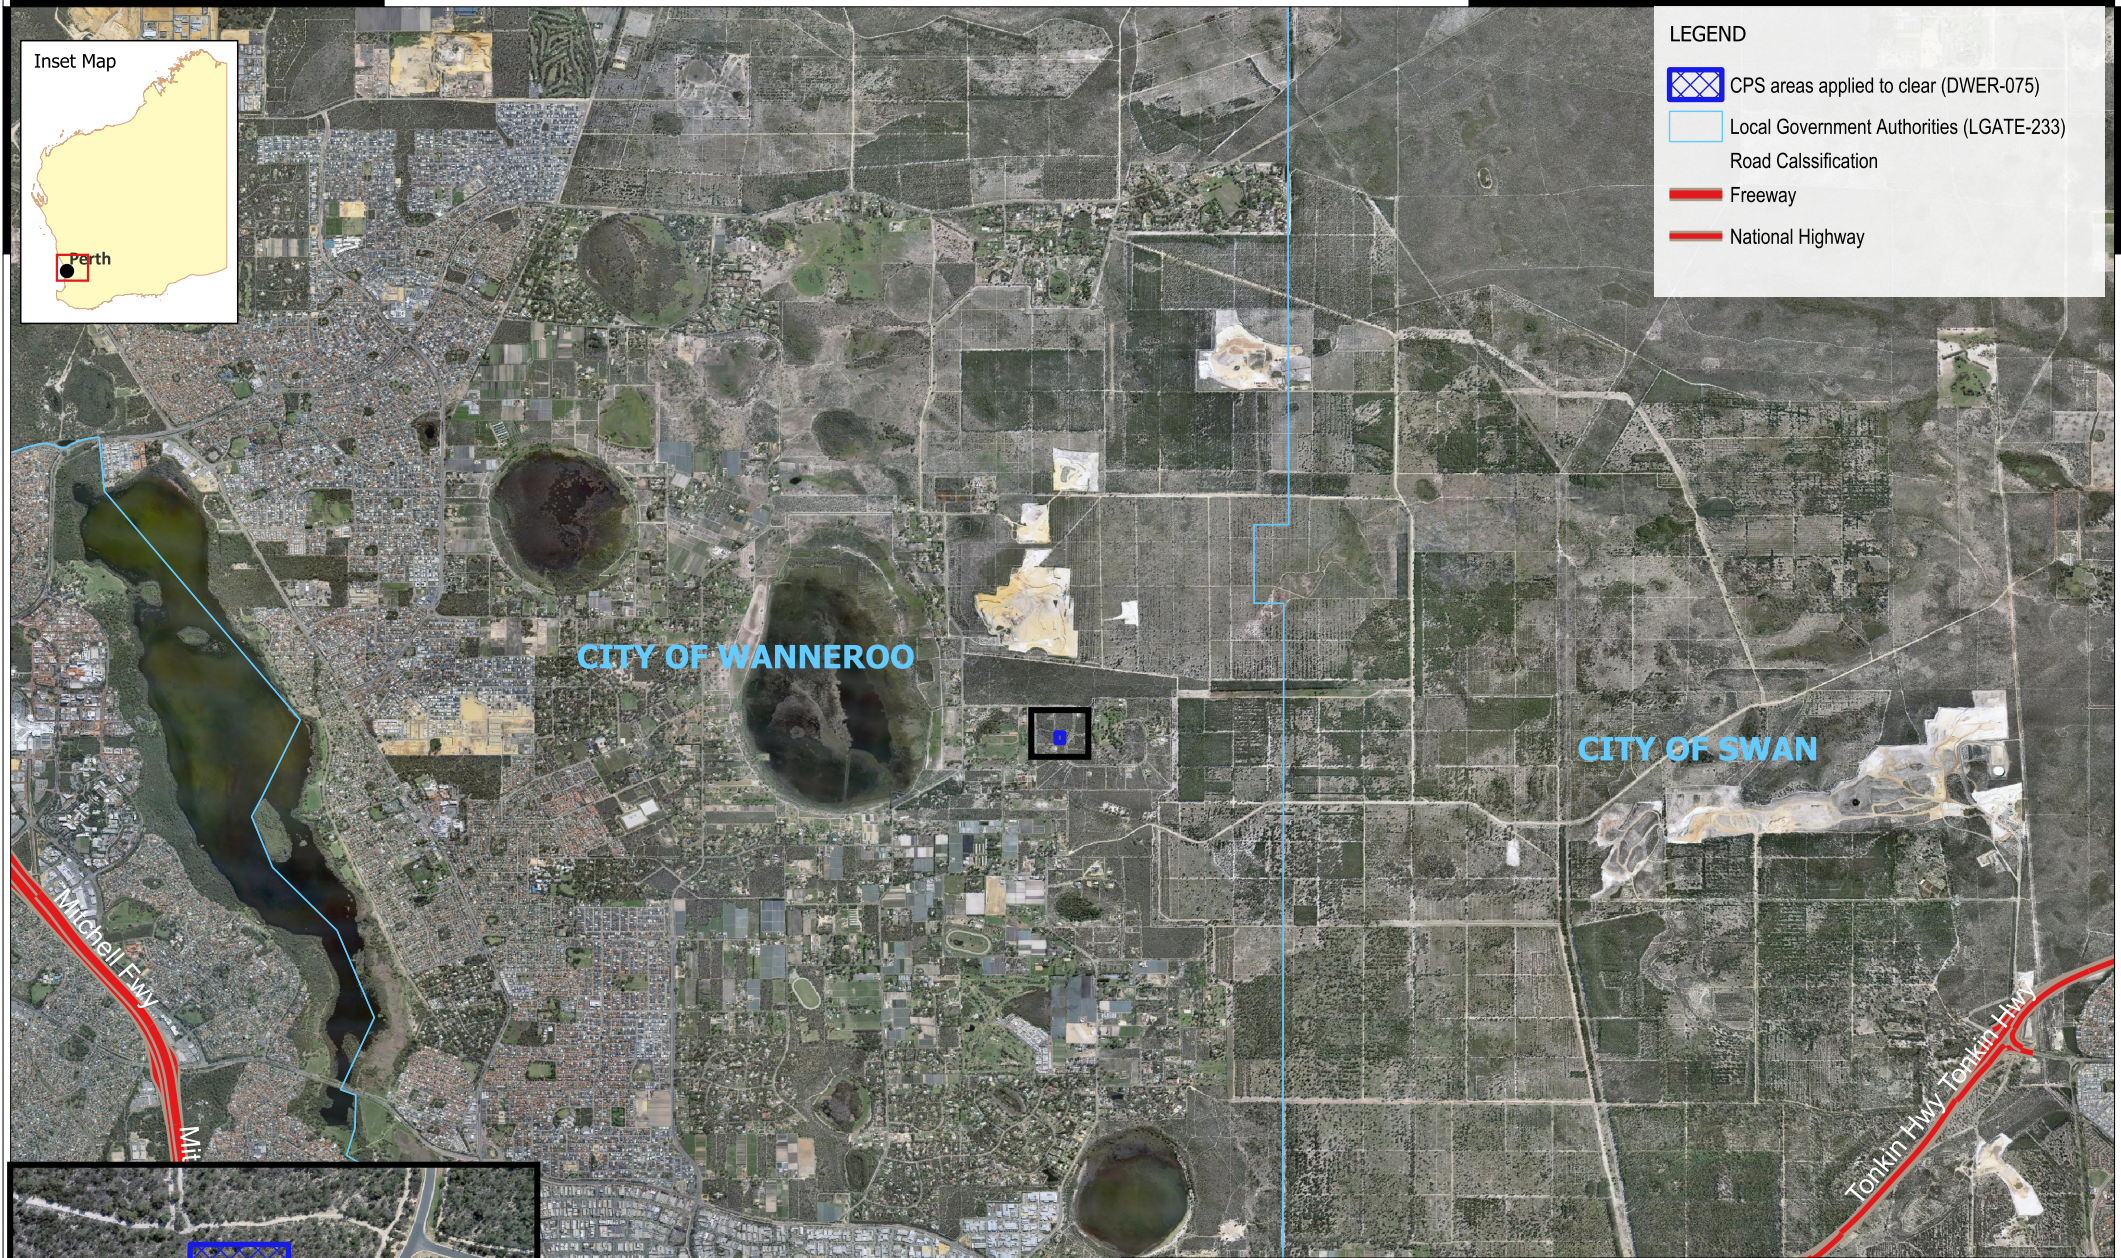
Inset Map

Perth

LEGEND

CPS areas applied to clear (DWER-075)

Local Government Authorities (LGATE-233)

Road Calssification

Freeway

National Highway

CITY OF WANNEROO

CITY OF SWAN

Mitchell Fwy

Mit

Tonkin Hwy

Tonkin Hwy